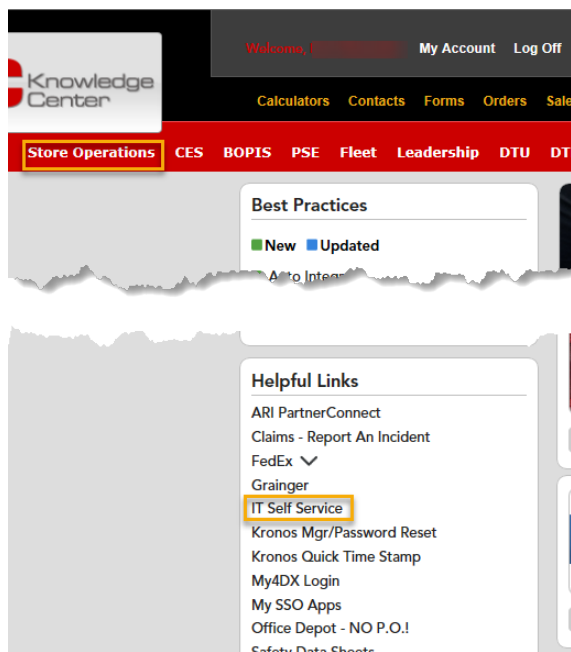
Welcome, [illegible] My Account Log Off

Knowledge Center

Calculators Contacts Forms Orders Sale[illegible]

Store Operations CES BOPIS PSE Fleet Leadership DTU DT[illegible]

Best Practices

New Updated

Auto Integ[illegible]

Helpful Links

ARI PartnerConnect

Claims - Report An Incident

FedEx

Grainger

IT Self Service

Kronos Mgr/Password Reset

Kronos Quick Time Stamp

My4DX Login

My SSO Apps

Office Depot - NO P.O.!

Safety Data Sheets